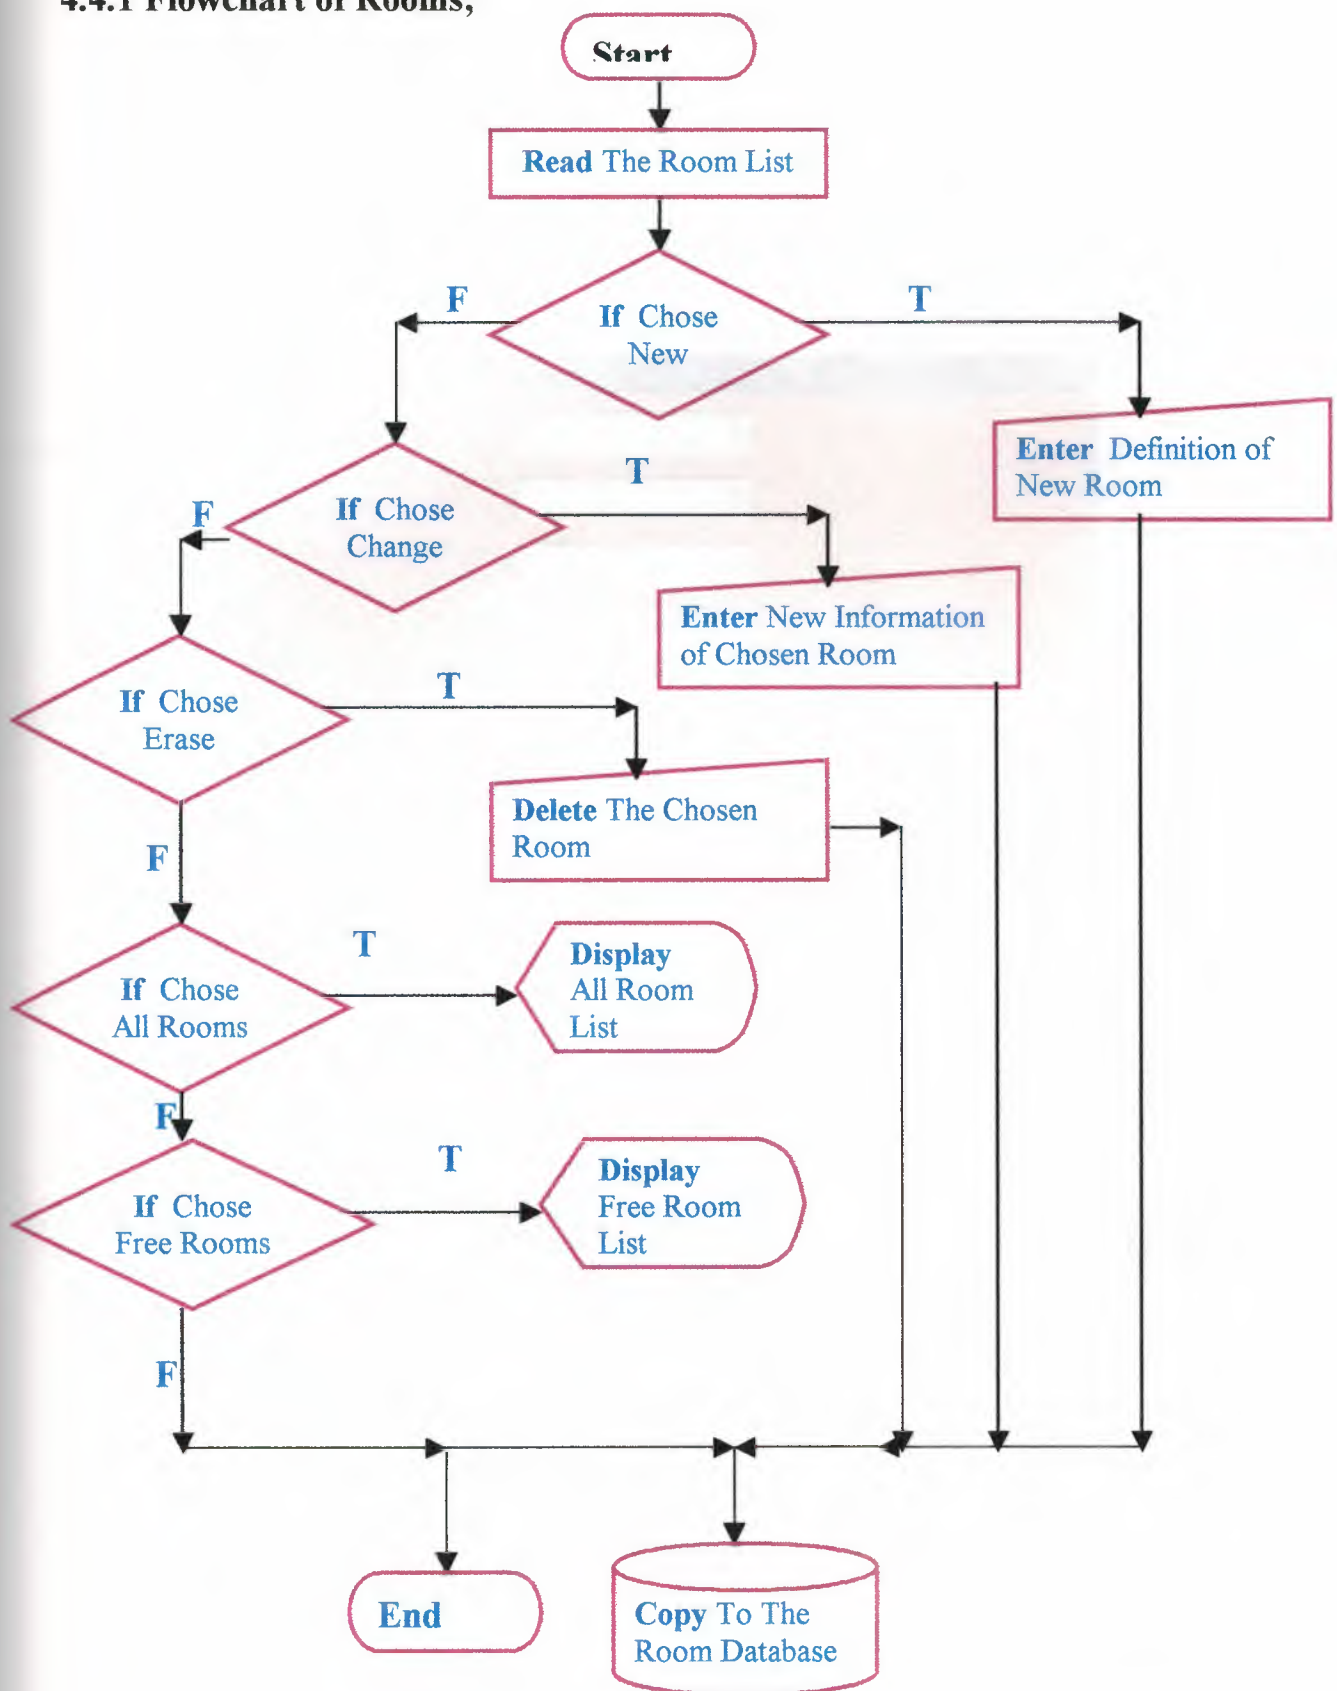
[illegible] Flowchart of Rooms;

Start

Read The Room List

If Chose New

F

T

Enter Definition of New Room

If Chose Change

F

T

Enter New Information of Chosen Room

If Chose Erase

T

Delete The Chosen Room

F

If Chose All Rooms

T

Display All Room List

F

If Chose Free Rooms

T

Display Free Room List

F

End

Copy To The Room Database